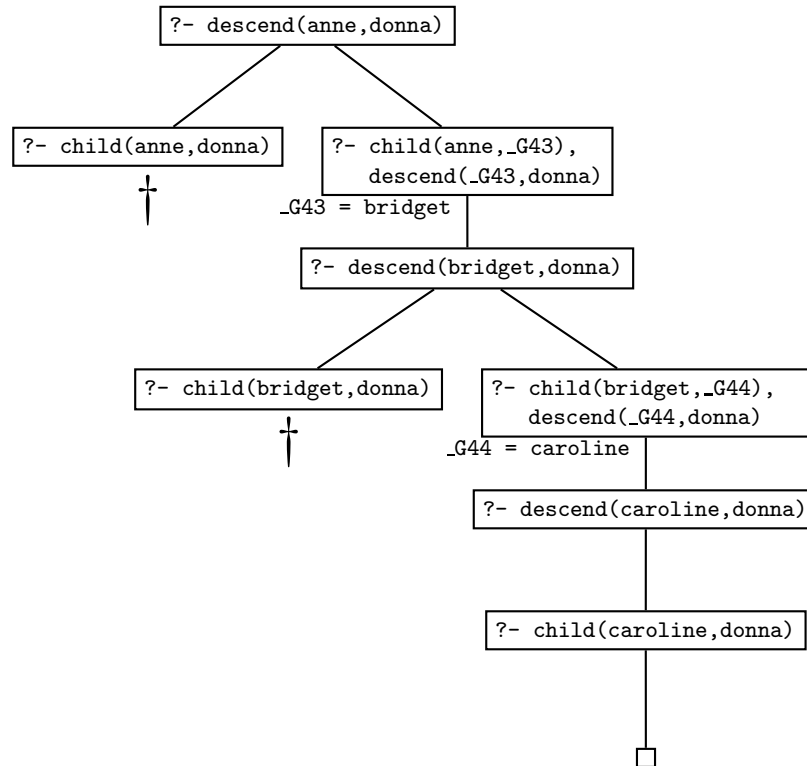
?- descend(anne,donna)

?- child(anne,donna)

?- child(anne,_G43),
descend(_G43,donna)

_G43 = bridget

?- descend(bridget,donna)

?- child(bridget,donna)

?- child(bridget,_G44),
descend(_G44,donna)

_G44 = caroline

?- descend(caroline,donna)

?- child(caroline,donna)